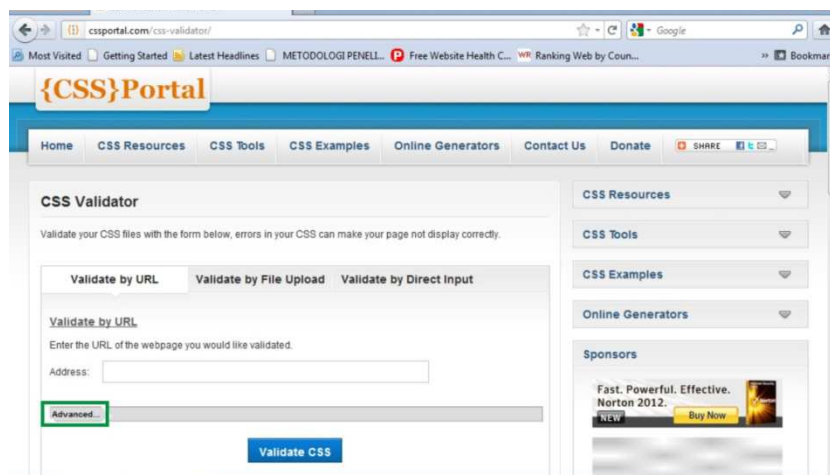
cssportal.com/css-validator/

Google

Most Visited Getting Started Latest Headlines METODOLOGI PENELL... Free Website Health C... Ranking Web by Coun... » Bookmar

{CSS}Portal

Home CSS Resources CSS Tools CSS Examples Online Generators Contact Us Donate SHARE

CSS Validator

Validate your CSS files with the form below, errors in your CSS can make your page not display correctly.

Validate by URL Validate by File Upload Validate by Direct Input

Validate by URL

Enter the URL of the webpage you would like validated.

Address:

Advanced...

Validate CSS

CSS Resources

CSS Tools

CSS Examples

Online Generators

Sponsors

Fast. Powerful. Effective. Norton 2012.

NEW

Buy Now